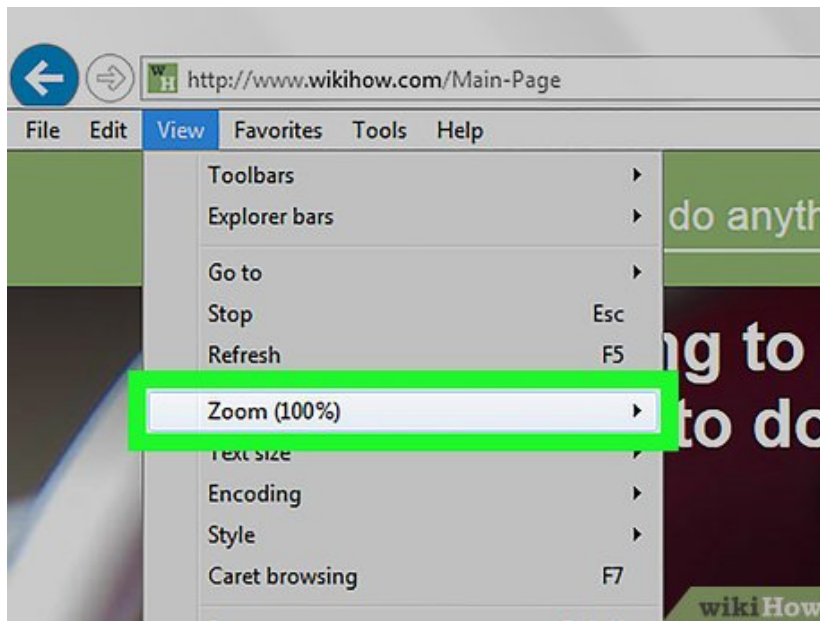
http://www.wikihow.com/Main-Page

File Edit View Favorites Tools Help

Toolbars
Explorer bars
Go to
Stop Esc
Refresh F5
Zoom (100%)
Text size
Encoding
Style
Caret browsing F7

do anyth
ng to
to do

wikiHow